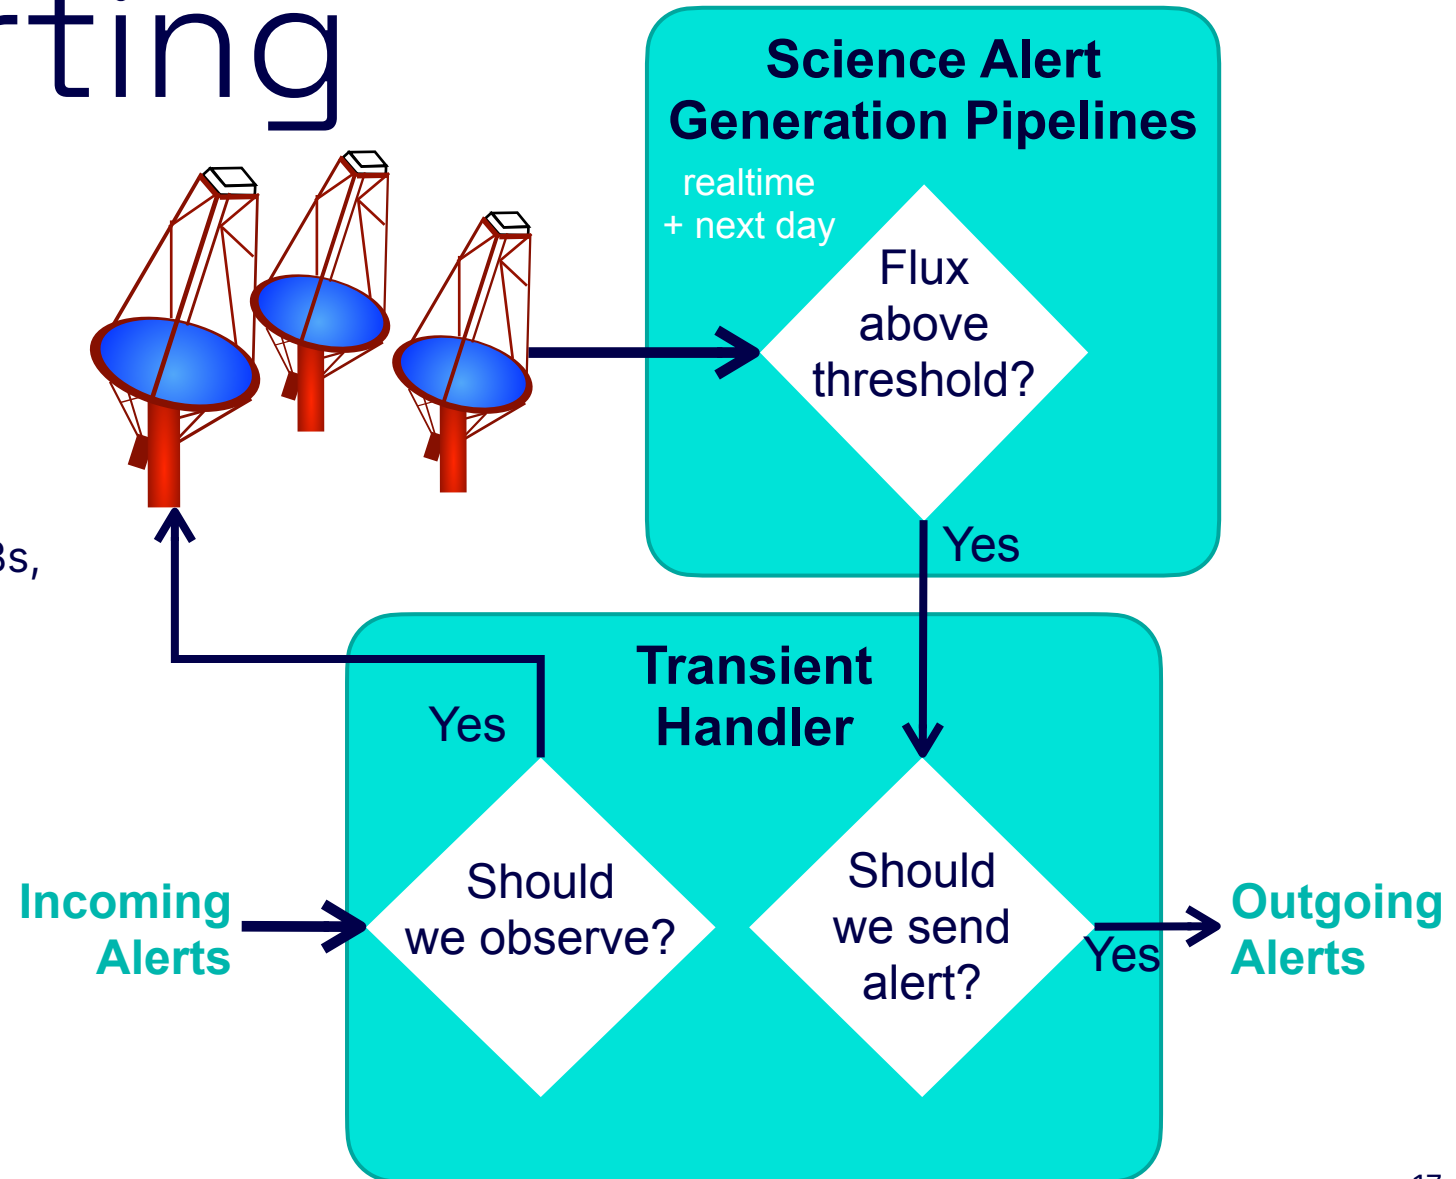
rting

Bs,

Science Alert Generation Pipelines

realtime + next day

Flux above threshold?

Yes

Transient Handler

Yes

Incoming Alerts

Should we observe?

Should we send alert?

Yes

Outgoing Alerts

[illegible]